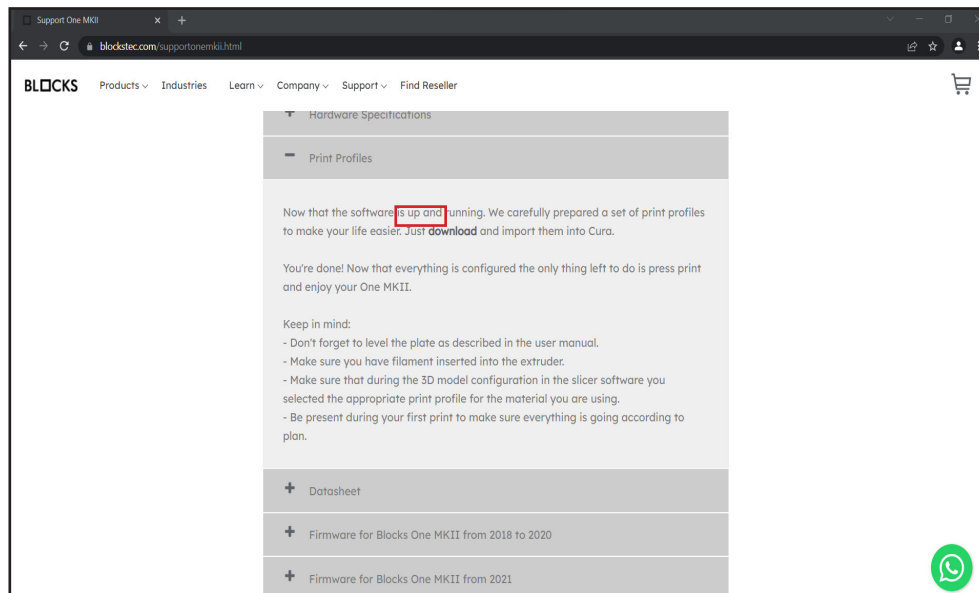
Support One MKII × +

blockstec.com/supportonemkii.html

BLOCKS Products Industries Learn Company Support Find Reseller

+ Hardware Specifications

− Print Profiles

Now that the software is up and running. We carefully prepared a set of print profiles to make your life easier. Just **download** and import them into Cura.

You're done! Now that everything is configured the only thing left to do is press print and enjoy your One MKII.

Keep in mind:
- Don't forget to level the plate as described in the user manual.
- Make sure you have filament inserted into the extruder.
- Make sure that during the 3D model configuration in the slicer software you selected the appropriate print profile for the material you are using.
- Be present during your first print to make sure everything is going according to plan.

+ Datasheet

+ Firmware for Blocks One MKII from 2018 to 2020

+ Firmware for Blocks One MKII from 2021